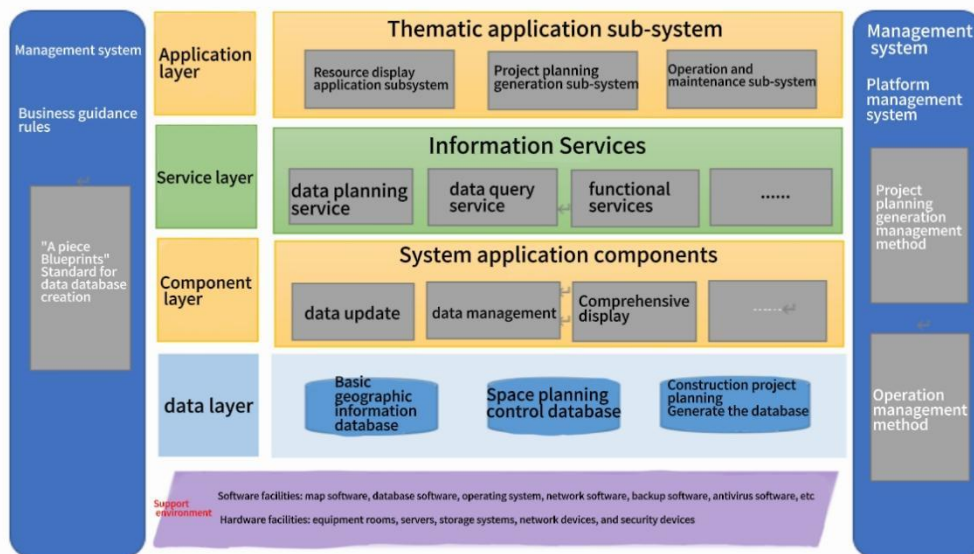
Management system

Business guidance rules

"A piece Blueprints" Standard for data database creation

Application layer

Thematic application sub-system

Resource display application subsystem

Project planning generation sub-system

Operation and maintenance sub-system

Service layer

Information Services

data planning service

data query service

functional services

......

Component layer

System application components

data update

data management

Comprehensive display

......

data layer

Basic geographic information database

Space planning control database

Construction project planning Generate the database

Support environment

Software facilities: map software, database software, operating system, network software, backup software, antivirus software, etc

Hardware facilities: equipment rooms, servers, storage systems, network devices, and security devices

Management system

Platform management system

Project planning generation management method

Operation management method